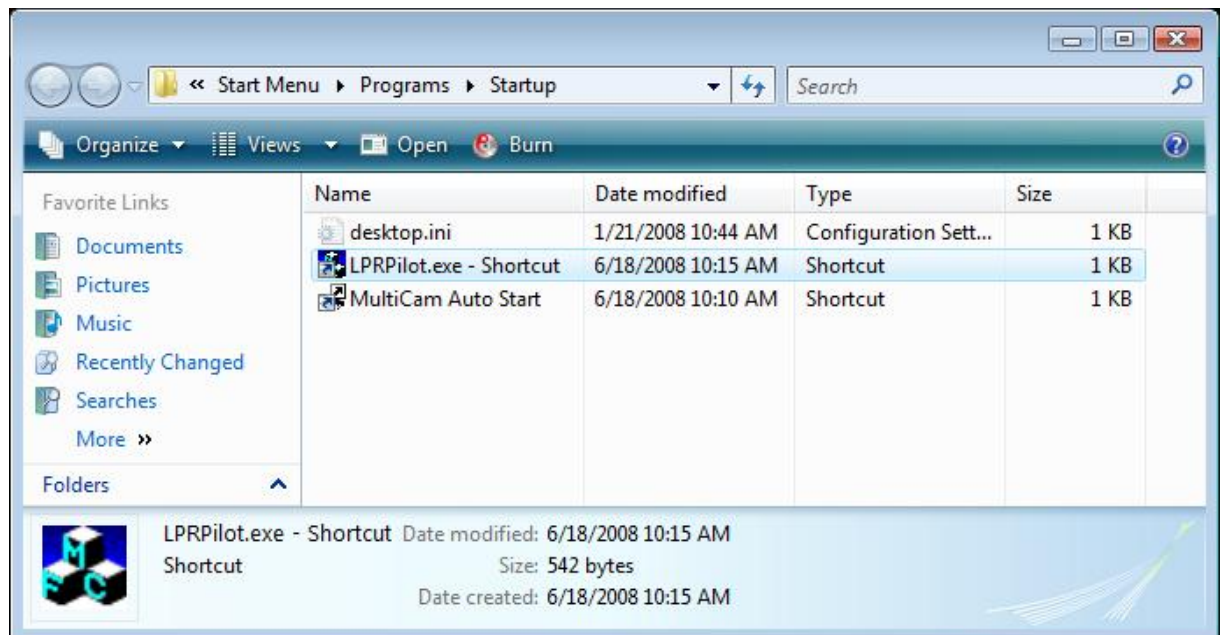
« Start Menu ▸ Programs ▸ Startup

Search

Organize ▾ Views ▾ Open Burn

Favorite Links

Documents

Pictures

Music

Recently Changed

Searches

More »

Folders

| Name | Date modified | Type | Size |
|---|---|---|---|
| desktop.ini | 1/21/2008 10:44 AM | Configuration Sett... | 1 KB |
| LPRPilot.exe - Shortcut | 6/18/2008 10:15 AM | Shortcut | 1 KB |
| MultiCam Auto Start | 6/18/2008 10:10 AM | Shortcut | 1 KB |

LPRPilot.exe - Shortcut Date modified: 6/18/2008 10:15 AM
Shortcut Size: 542 bytes
Date created: 6/18/2008 10:15 AM